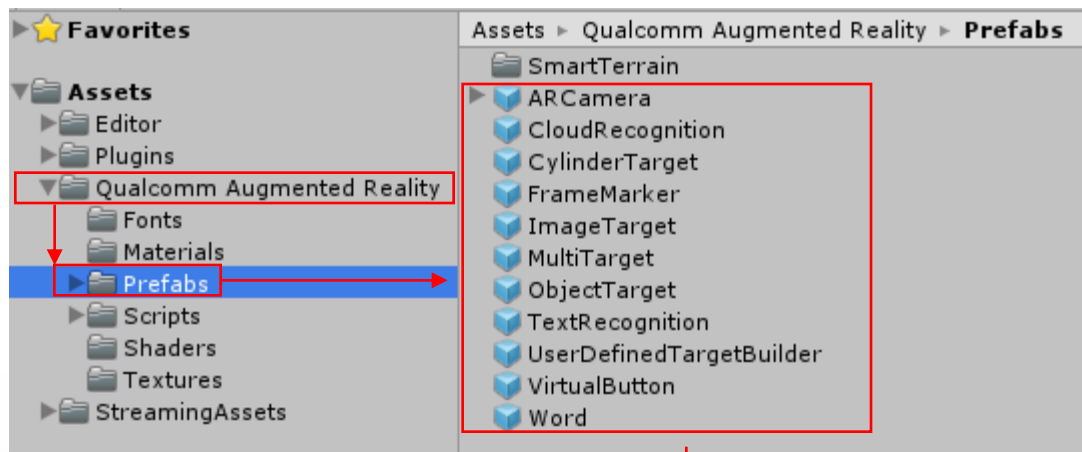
Favorites

Assets
Editor
Plugins
Qualcomm Augmented Reality
Fonts
Materials
Prefabs
Scripts
Shaders
Textures
StreamingAssets

Assets ▸ Qualcomm Augmented Reality ▸ Prefabs
SmartTerrain
ARCamera
CloudRecognition
CylinderTarget
FrameMarker
ImageTarget
MultiTarget
ObjectTarget
TextRecognition
UserDefinedTargetBuilder
VirtualButton
Word